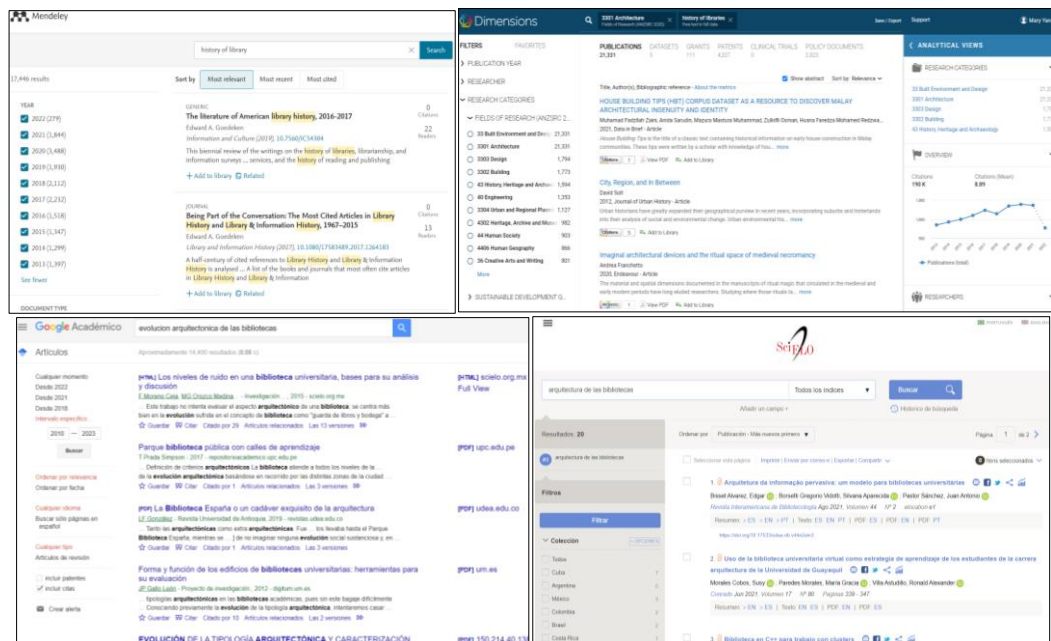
Mendeley

history of library

Search

17,446 results

Sort by Most relevant Most recent Most cited

YEAR
2022 (279)
2021 (1,844)
2020 (3,488)
2019 (1,930)
2018 (2,112)
2017 (2,232)
2016 (1,518)
2015 (1,347)
2014 (1,299)
2013 (1,397)
See fewer

DOCUMENT TYPE

GENERIC
The literature of American library history, 2016-2017
Edward A. Goedeken
Information and Culture (2019) 10.7560/IC54304
This biennial review of the writings on the history of libraries, librarianship, and information surveys ... services, and the history of reading and publishing.
+ Add to library Related
0 Citations
22 Readers

JOURNAL
Being Part of the Conversation: The Most Cited Articles in Library History and Library & Information Science History, 1967–2015
Edward A. Goedeken
Library and Information History (2017) 10.1080/17583489.2017.1264183
A half-century of cited references to Library History and Library & Information History is analysed ... A lot of the books and journals that most often cite articles in Library History and Library & Information
+ Add to library Related
0 Citations
13 Readers

Dimensions

3301 Architecture
history of libraries

Save / Export Support Mary Yan

FILTERS FAVORITES
PUBLICATION YEAR
RESEARCHER
RESEARCH CATEGORIES
FIELDS OF RESEARCH (ANZSRC 2...
33 Built Environment and Desi... 21,331
3301 Architecture 21,331
3303 Design 1,794
3302 Building 1,773
43 History, Heritage and Archiv... 1,594
40 Engineering 1,393
3304 Urban and Regional Plann... 1,127
4302 Heritage, Archive and Muse... 982
44 Human Society 903
4406 Human Geography 866
36 Creative Arts and Writing 801
More
SUSTAINABLE DEVELOPMENT G...

PUBLICATIONS DATASETS GRANTS PATENTS CLINICAL TRIALS POLICY DOCUMENTS
21,331

Show abstract Sort by: Relevance

Title, Author(s), Bibliographic reference · About the metrics

HOUSE BUILDING TIPS (HBT) CORPUS DATASET AS A RESOURCE TO DISCOVER MALAY ARCHITECTURAL INGENUITY AND IDENTITY
Muhamad Fadzillah Zaini, Amida Sarudin, Mazura Mastura Muhammad, Zulkifli Osman, Husna Faredza Mohamed Redzwa...
2021, Data in Brief - Article
House Building Tips is the title of a classic text containing historical information on early house construction in Malay communities. These tips were written by a scholar with knowledge of hou... more
View PDF Add to Library

City, Region, and in Between
David Sell
2012, Journal of Urban History - Article
Urban historians have greatly expanded their geographical purview in recent years, incorporating suburbs and hinterlands into their analysis of urban change. Urban environmental his... more
View PDF Add to Library

Imaginal architectural devices and the ritual space of medieval necromancy
Andrea Franchetto
2020, Endeavour - Article
The material and spatial dimensions documented in the manuscripts of ritual magic that circulated in the medieval and early modern periods have long eluded researchers. Studying where those rituals to... more
View PDF Add to Library

ANALYTICAL VIEWS
RESEARCH CATEGORIES
33 Built Environment and Design
3301 Architecture
3303 Design
3302 Building
43 History, Heritage and Archaeology
OVERVIEW
Citations 190 K
Citations (Mean) 8.89
Publications (total)
RESEARCHERS

Google Académico
evolucion arquitectonica de las bibliotecas

Artículos

Aproximadamente 14.800 resultados (0,06 s)

Cualquier momento
Desde 2022
Desde 2021
Desde 2018
Intervalo específico...
2010 — 2023
Buscar

Ordenar por relevancia
Ordenar por fecha

Cualquier idioma
Buscar sólo páginas en español

Cualquier tipo
Artículos de revisión

incluir patentes
incluir citas

Crear alerta

[HTML] Los niveles de ruido en una biblioteca universitaria, bases para su análisis y discusión
F Moreno Cala, MG Orozco Medina - Investigación ..., 2015 - scielo.org.mx
... Este trabajo no intenta evaluar el aspecto arquitectónico de una biblioteca; se centra más bien en la evolución sufrida en el concepto de biblioteca como "guarda de libros y bodega" a ...
Guardar Citar Citado por 23 Artículos relacionados Las 13 versiones
[HTML] scielo.org.mx
Full View

Parque biblioteca pública con calles de aprendizaje
T Prada Simpson - 2017 - repositorioacademico.upc.edu.pe
... Definición de criterios arquitectónicos La biblioteca atiende a todos los niveles de la ... de la evolución arquitectónica basándose en recorrido por las distintas zonas de la ciudad ...
Guardar Citar Citado por 1 Artículos relacionados Las 3 versiones
[PDF] upc.edu.pe

[PDF] La Biblioteca España o un cadáver exquisito de la arquitectura
LF González - Revista Universidad de Antioquia, 2019 - revistas.udea.edu.co
... Tanto las arquitectónicas como estas arquitectónicas. Fue ... los llevaba hasta el Parque Biblioteca España, mientras se ... ] de no imaginar ninguna evolución social sustanciosa y, en ...
Guardar Citar Citado por 1 Artículos relacionados Las 2 versiones
[PDF] udea.edu.co

Forma y función de los edificios de bibliotecas universitarias: herramientas para su evaluación
JP Gallo León - Proyecto de investigación:, 2012 - digitum.um.es
... tipologías arquitectónicas en las bibliotecas académicas, pues sin este bagaje difícilmente ... Conociendo previamente la evolución de la tipología arquitectónica, intentaremos casar ...
Guardar Citar Citado por 3 Artículos relacionados Las 2 versiones
[PDF] um.es

EVOLUCIÓN DE LA TIPOLOGÍA ARQUITECTÓNICA Y CARACTERIZACIÓN
[PDF] 150.214.40.13

SciELO

arquitectura de las bibliotecas
Todos los índices
Buscar
Añadir un campo +
Historial de búsqueda

Resultados: 20
arquitectura de las bibliotecas

Filtros
Filtrar
Colección
Todas
Cuba
Argentina
México
Colombia
Brasil
Costa Rica

Ordenar por Publicación - Más nuevos primero
Página 1 de 2

Seleccionar esta página | Imprimir | Enviar por correo | Exportar | Compartir
0 Ítems seleccionados

1 Arquitetura da informação pervasiva: um modelo para bibliotecas universitárias
Bissel Alvarez, Edgar ; Bonsetti Gregorio Vidotti, Silvana Aparecida ; Pastor Sánchez, Juan Antonio
Revista Interamericana de Bibliotecología Ago 2021, Volumen 44 Nº 2 · elocation e1
Resumen ES EN PT | Texto ES EN PT | PDF ES EN PT

2 Uso de la biblioteca universitaria virtual como estrategia de aprendizaje de los estudiantes de la carrera arquitectura de la Universidad de Guayaquil
Morales Cobos, Susy ; Paredes Morales, María Gracia ; Villa Astudillo, Ronald Alexander
Conrado Jun 2021, Volumen 17 Nº 80 Páginas 339 - 347
Resumen ES | Texto EN ES | PDF EN PDF ES

3 Biblioteca en C++ para trabajo con clusters